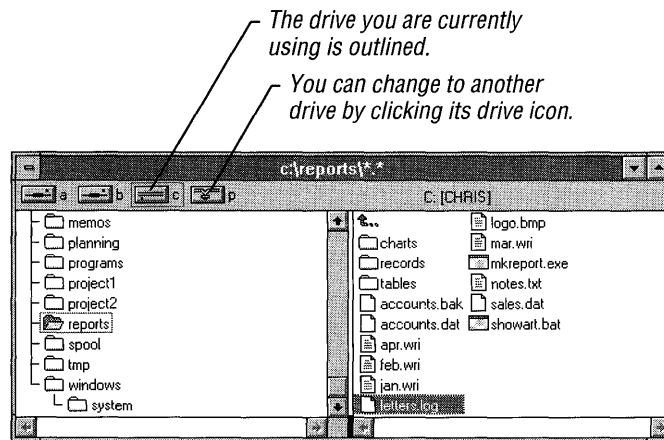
The drive you are currently using is outlined.

You can change to another drive by clicking its drive icon.

c:\reports\*.*

a b c p

C: [CHRIS]

memos
planning
programs
project1
project2
reports
spool
tmp
windows
system

..
charts
records
tables
accounts.bak
accounts.dat
apr.wri
feb.wri
jan.wri
letters.log
logo.bmp
mar.wri
mkreport.exe
notes.txt
sales.dat
showart.bat